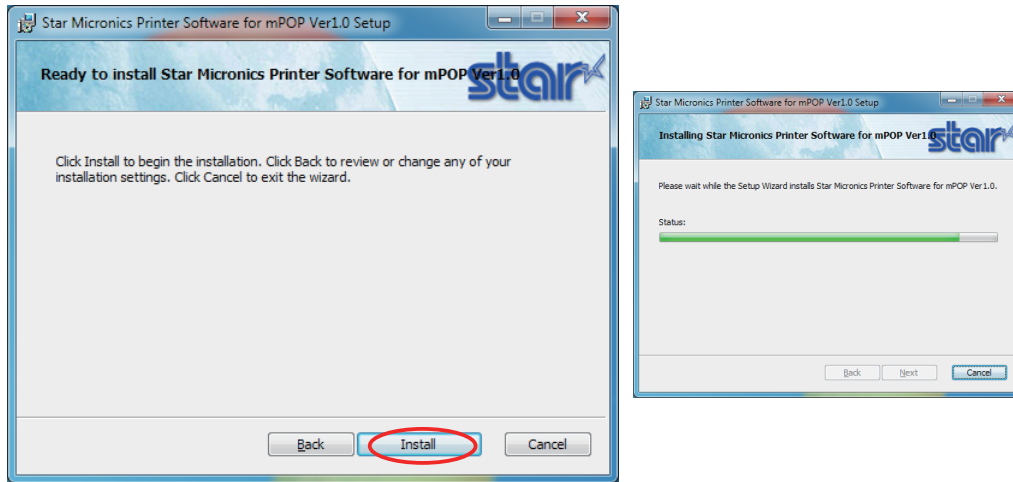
Star Micronics Printer Software for mPOP Ver1.0 Setup

Ready to install Star Micronics Printer Software for mPOP Ver1.0

star

Click Install to begin the installation. Click Back to review or change any of your installation settings. Click Cancel to exit the wizard.

Back

Install

Cancel

Star Micronics Printer Software for mPOP Ver1.0 Setup

Installing Star Micronics Printer Software for mPOP Ver1.0

star

Please wait while the Setup Wizard installs Star Micronics Printer Software for mPOP Ver1.0.

Status:

Back

Next

Cancel